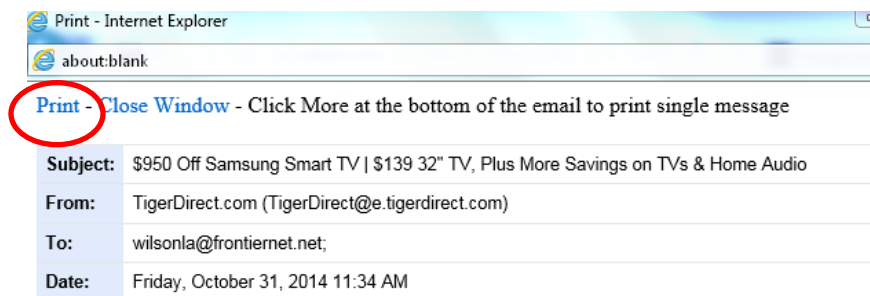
Print - Internet Explorer

about:blank

Print - Close Window - Click More at the bottom of the email to print single message

| | |
|---|---|
| Subject: | $950 Off Samsung Smart TV \| $139 32" TV, Plus More Savings on TVs & Home Audio |
| From: | TigerDirect.com (TigerDirect@e.tigerdirect.com) |
| To: | wilsonla@frontiernet.net; |
| Date: | Friday, October 31, 2014 11:34 AM |